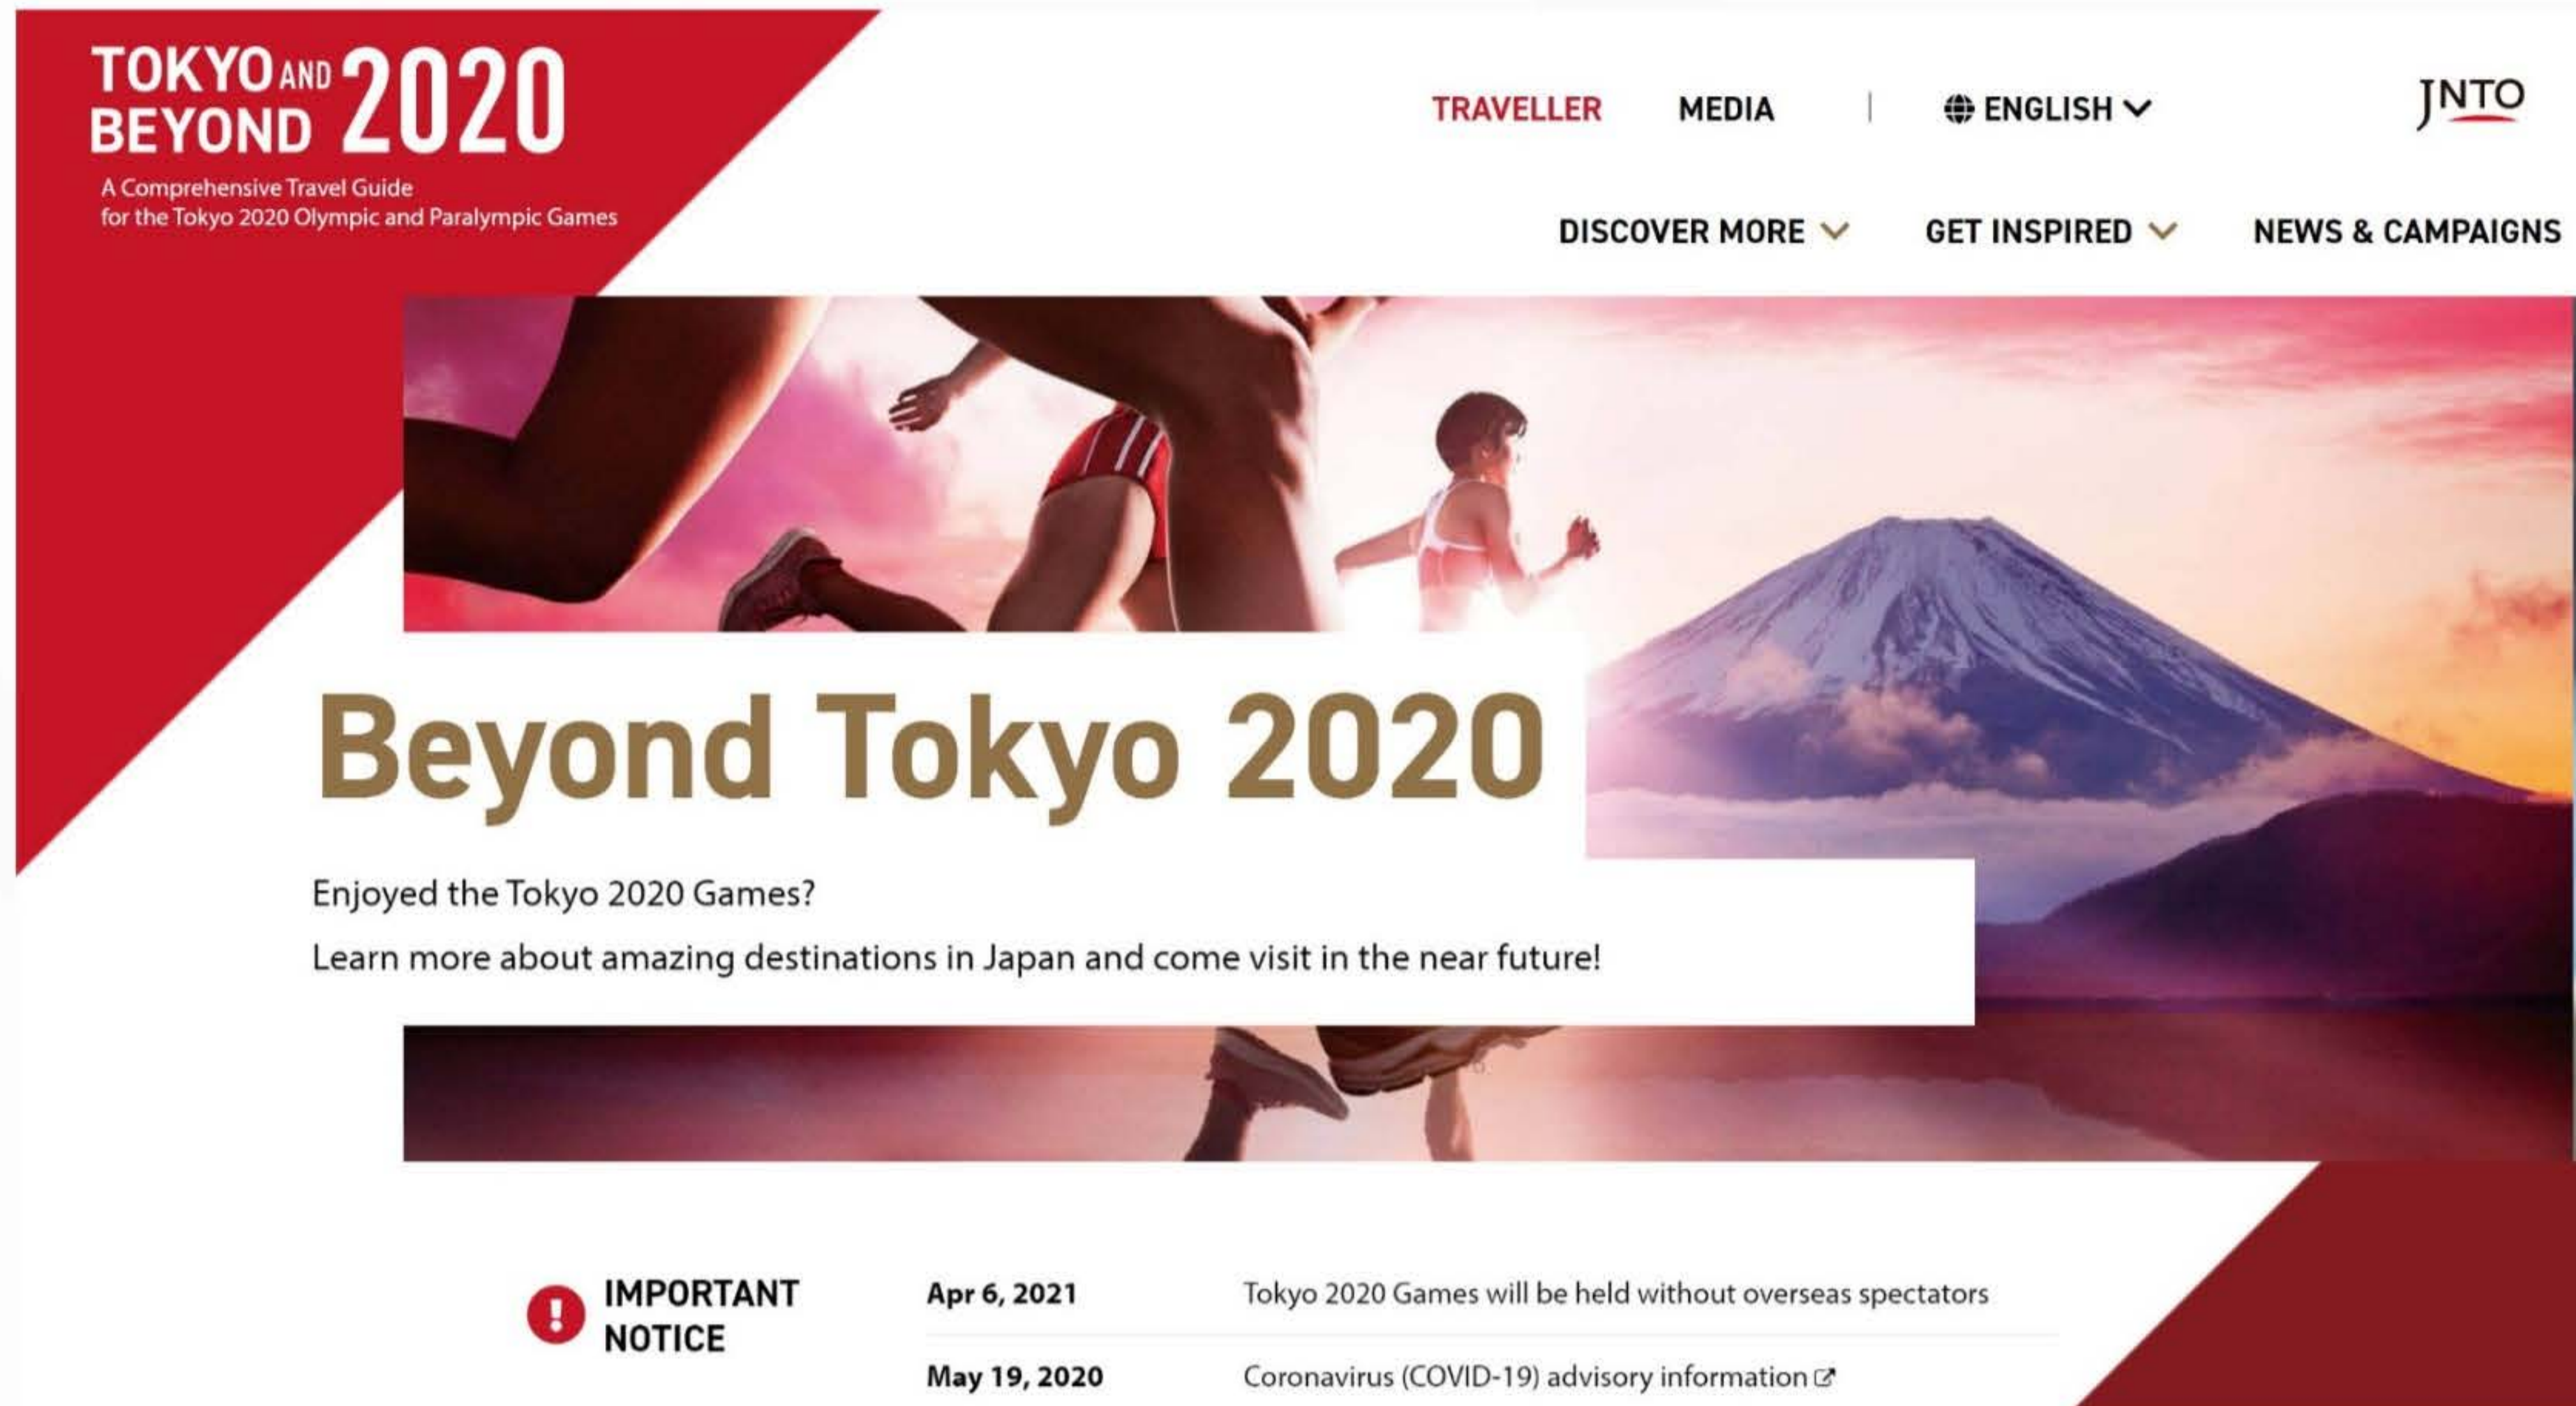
TOKYO AND BEYOND 2020
A Comprehensive Travel Guide for the Tokyo 2020 Olympic and Paralympic Games

TRAVELLER MEDIA | ENGLISH

JNTO

DISCOVER MORE GET INSPIRED NEWS & CAMPAIGNS

Beyond Tokyo 2020

Enjoyed the Tokyo 2020 Games?

Learn more about amazing destinations in Japan and come visit in the near future!

IMPORTANT NOTICE

| | |
|---|---|
| Apr 6, 2021 | Tokyo 2020 Games will be held without overseas spectators |
| May 19, 2020 | Coronavirus (COVID-19) advisory information |